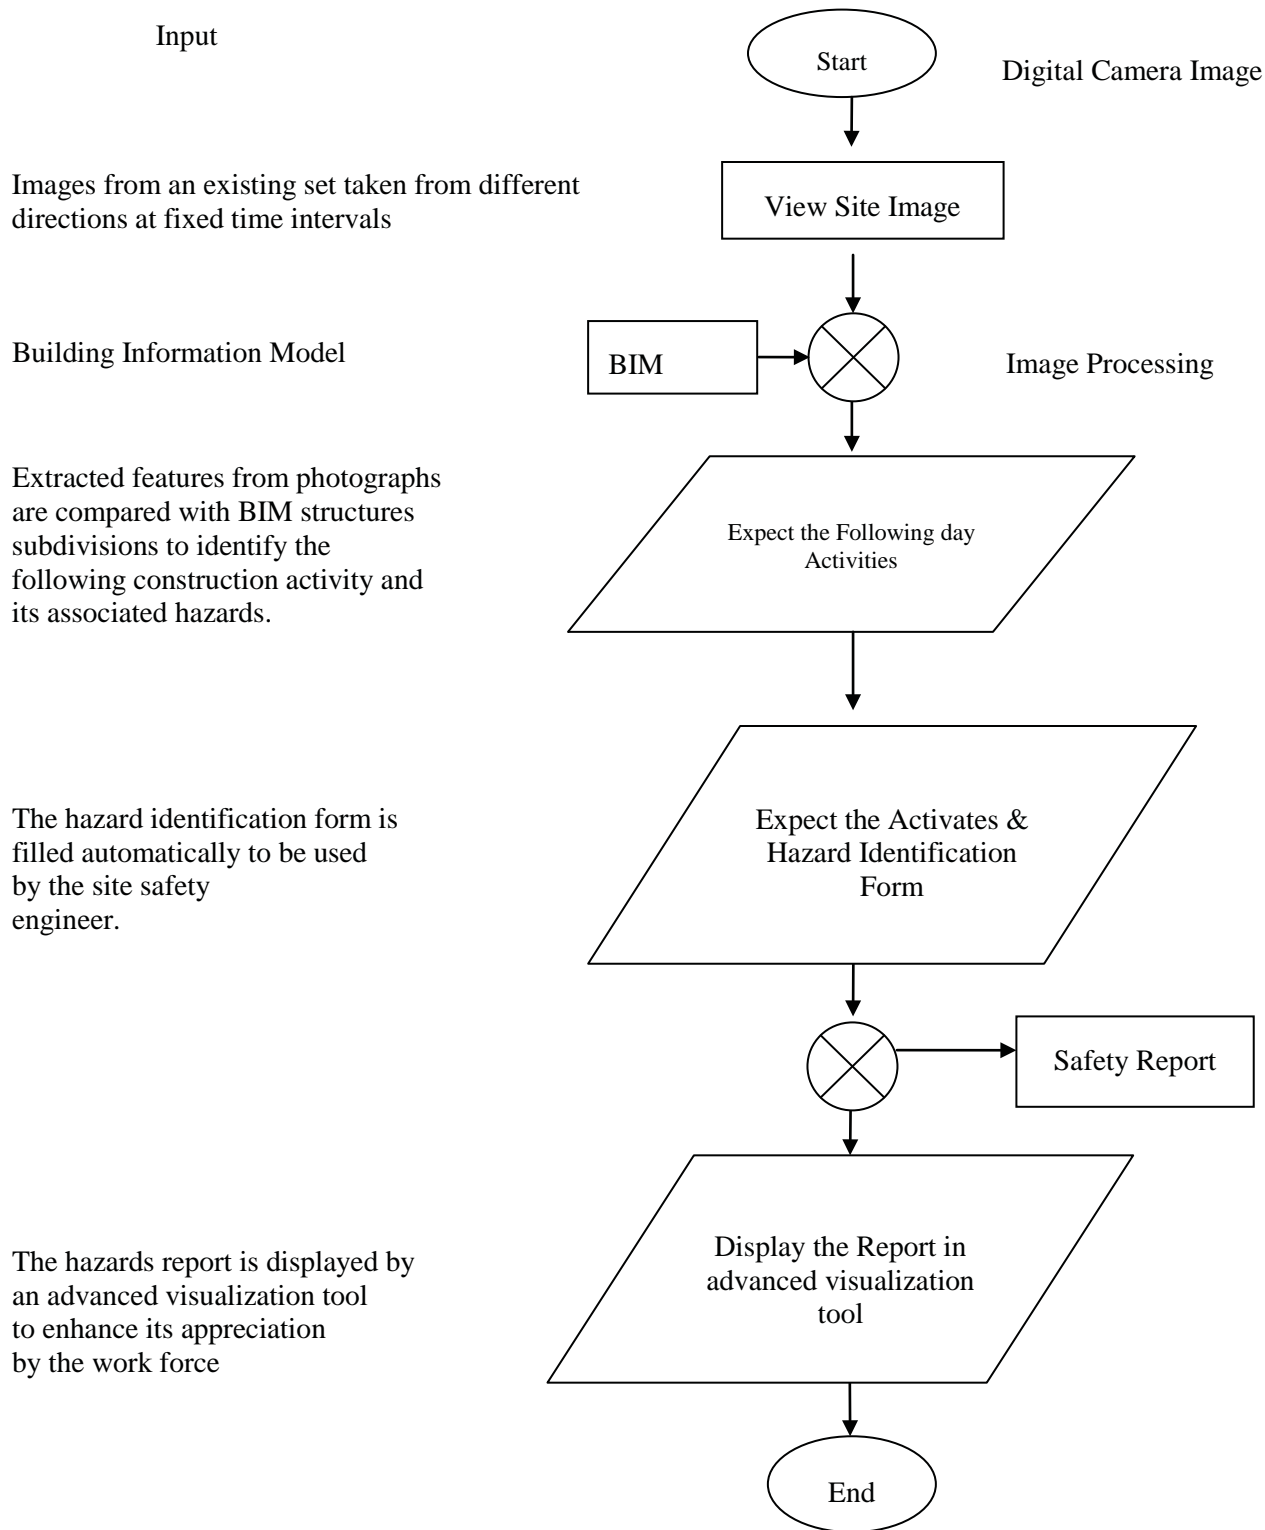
Input

Start

Digital Camera Image

Images from an existing set taken from different directions at fixed time intervals

View Site Image

Building Information Model

BIM

Image Processing

Extracted features from photographs are compared with BIM structures subdivisions to identify the following construction activity and its associated hazards.

Expect the Following day Activities

The hazard identification form is filled automatically to be used by the site safety engineer.

Expect the Activates & Hazard Identification Form

Safety Report

The hazards report is displayed by an advanced visualization tool to enhance its appreciation by the work force

Display the Report in advanced visualization tool

End